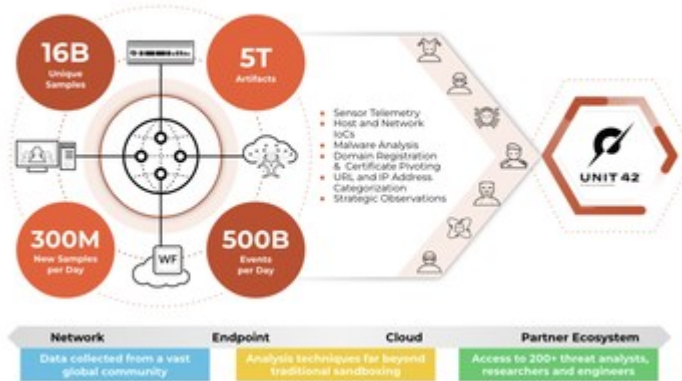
16B
Unique Samples

5T
Artifacts

300M
New Samples per Day

WF

500B
Events per Day

Sensor Telemetry
Host and Network IoCs
Malware Analysis
Domain Registration & Certificate Pivoting
URL and IP Address Categorization
Strategic Observations

UNIT 42

Network
Endpoint
Cloud
Partner Ecosystem

Data collected from a vast global community
Analysis techniques far beyond traditional sandboxing
Access to 200+ threat analysts, researchers and engineers